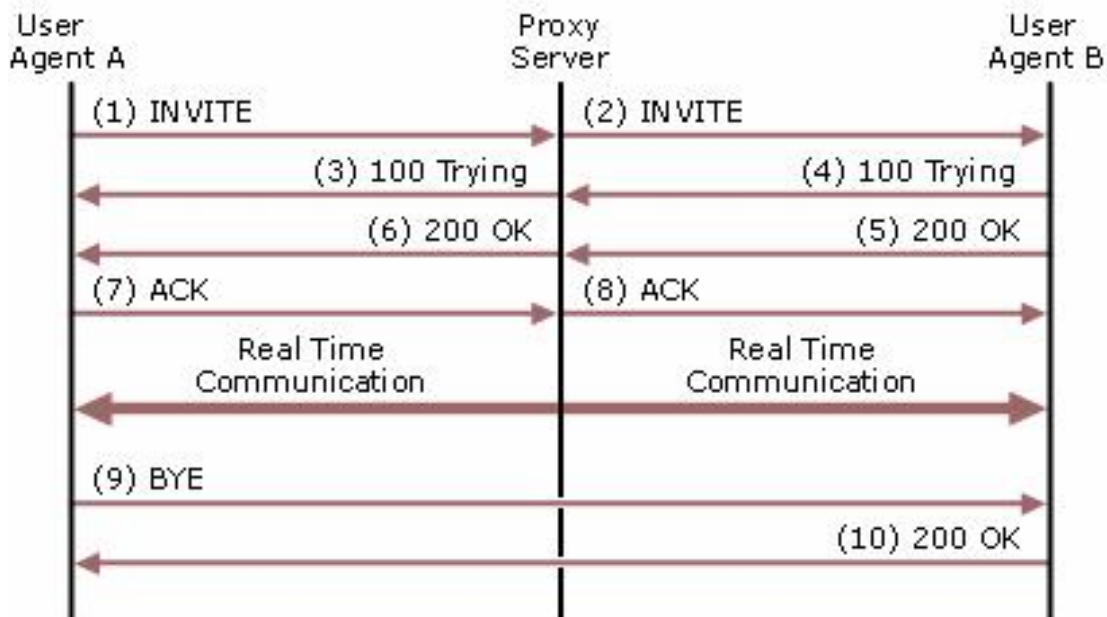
User Agent A

Proxy Server

User Agent B

(1) INVITE

(2) INVITE

(3) 100 Trying

(4) 100 Trying

(6) 200 OK

(5) 200 OK

(7) ACK

(8) ACK

Real Time Communication

Real Time Communication

(9) BYE

(10) 200 OK